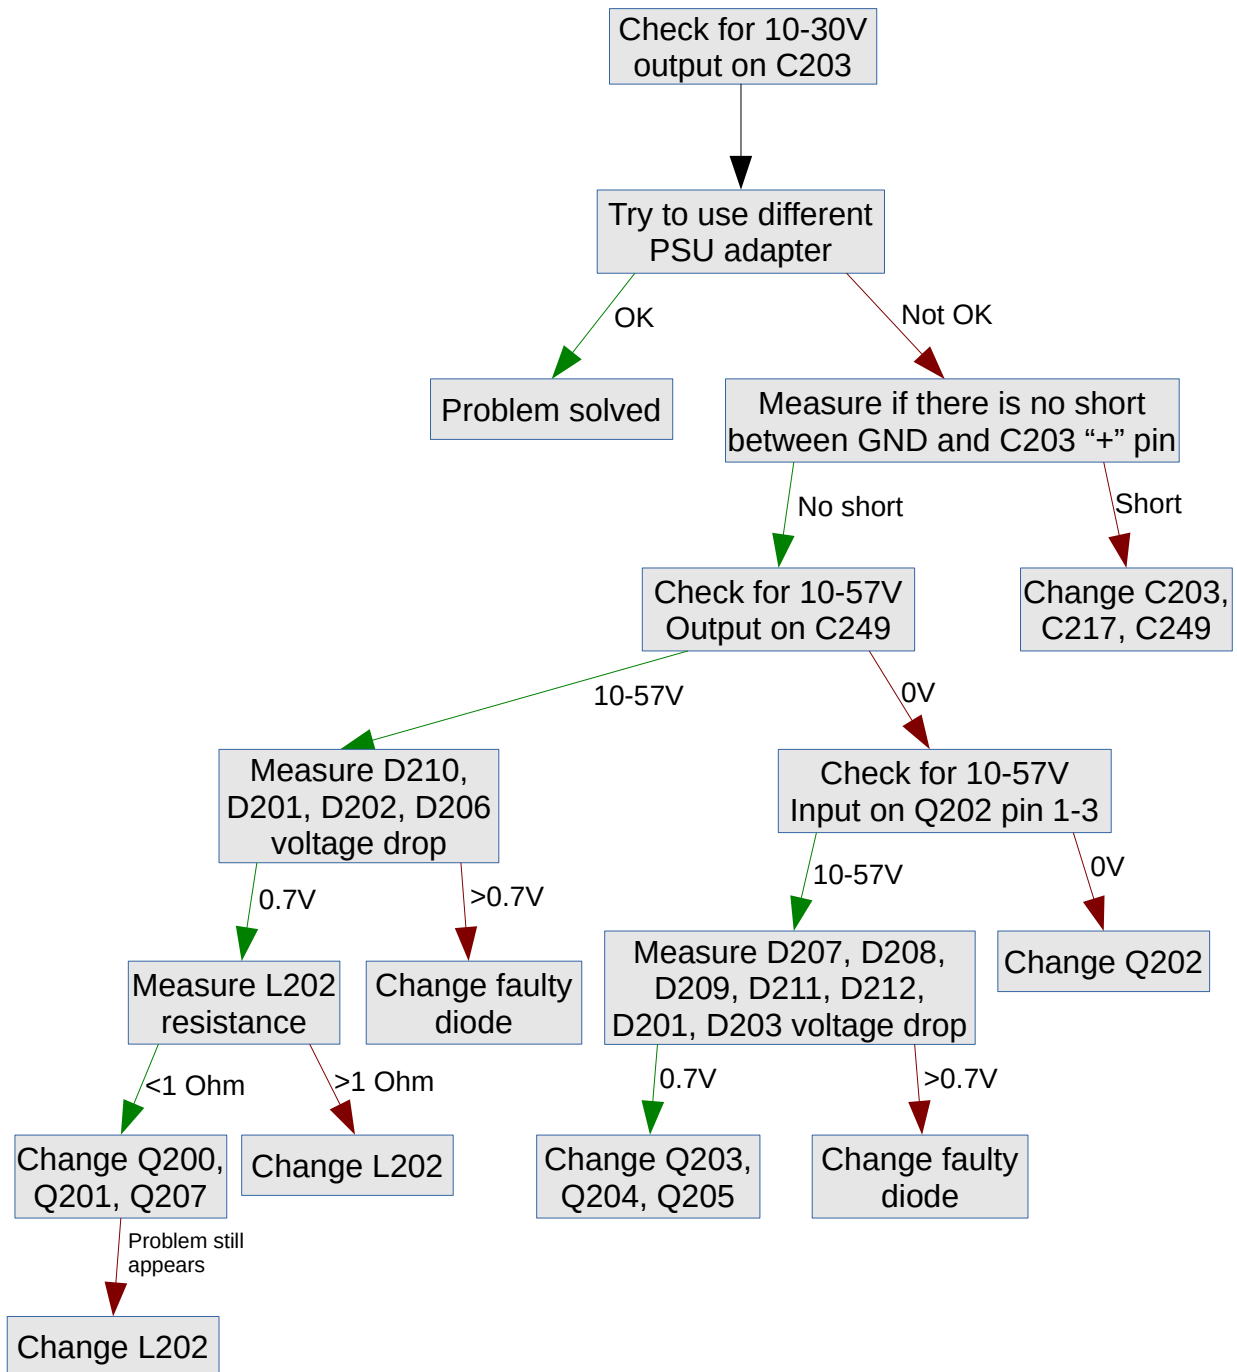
Check for 10-30V output on C203

Try to use different PSU adapter

OK

Not OK

Problem solved

Measure if there is no short between GND and C203 “+” pin

No short

Short

Check for 10-57V Output on C249

Change C203, C217, C249

10-57V

0V

Measure D210, D201, D202, D206 voltage drop

Check for 10-57V Input on Q202 pin 1-3

0.7V

>0.7V

10-57V

0V

Measure L202 resistance

Change faulty diode

Measure D207, D208, D209, D211, D212, D201, D203 voltage drop

Change Q202

<1 Ohm

>1 Ohm

0.7V

>0.7V

Change Q200, Q201, Q207

Change L202

Change Q203, Q204, Q205

Change faulty diode

Problem still appears

Change L202